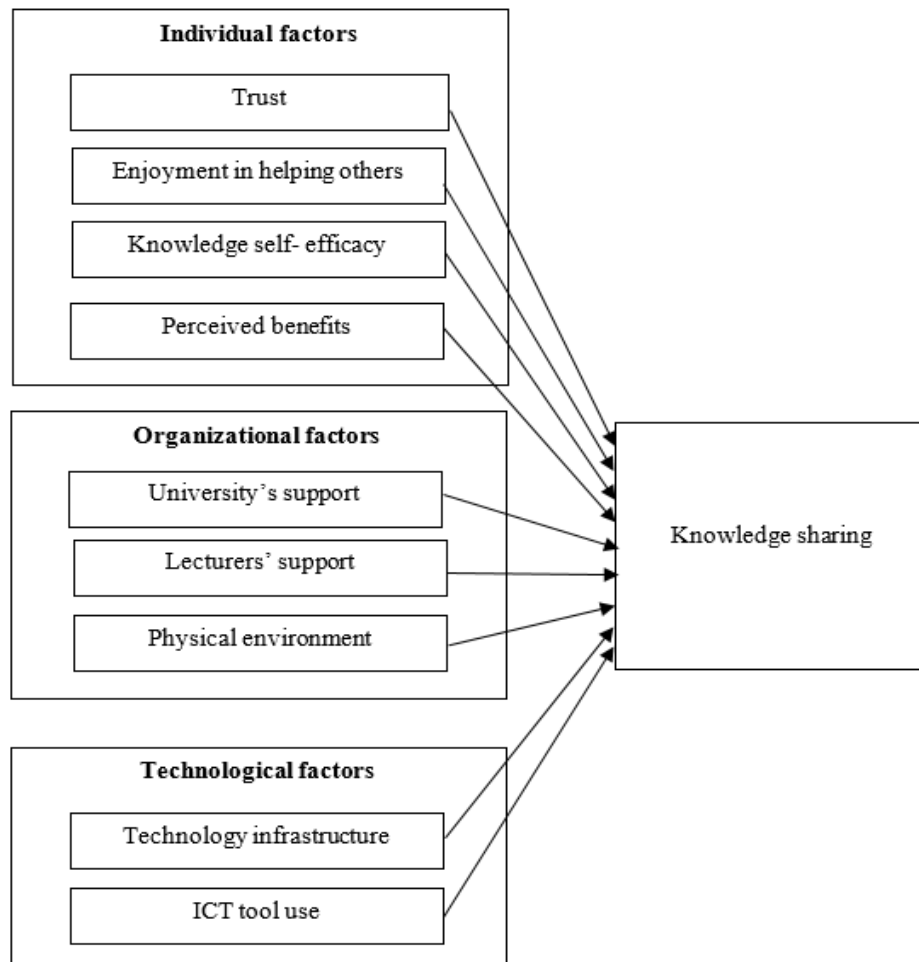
Individual factors

Trust

Enjoyment in helping others

Knowledge self- efficacy

Perceived benefits

Organizational factors

University's support

Lecturers' support

Physical environment

Technological factors

Technology infrastructure

ICT tool use

Knowledge sharing